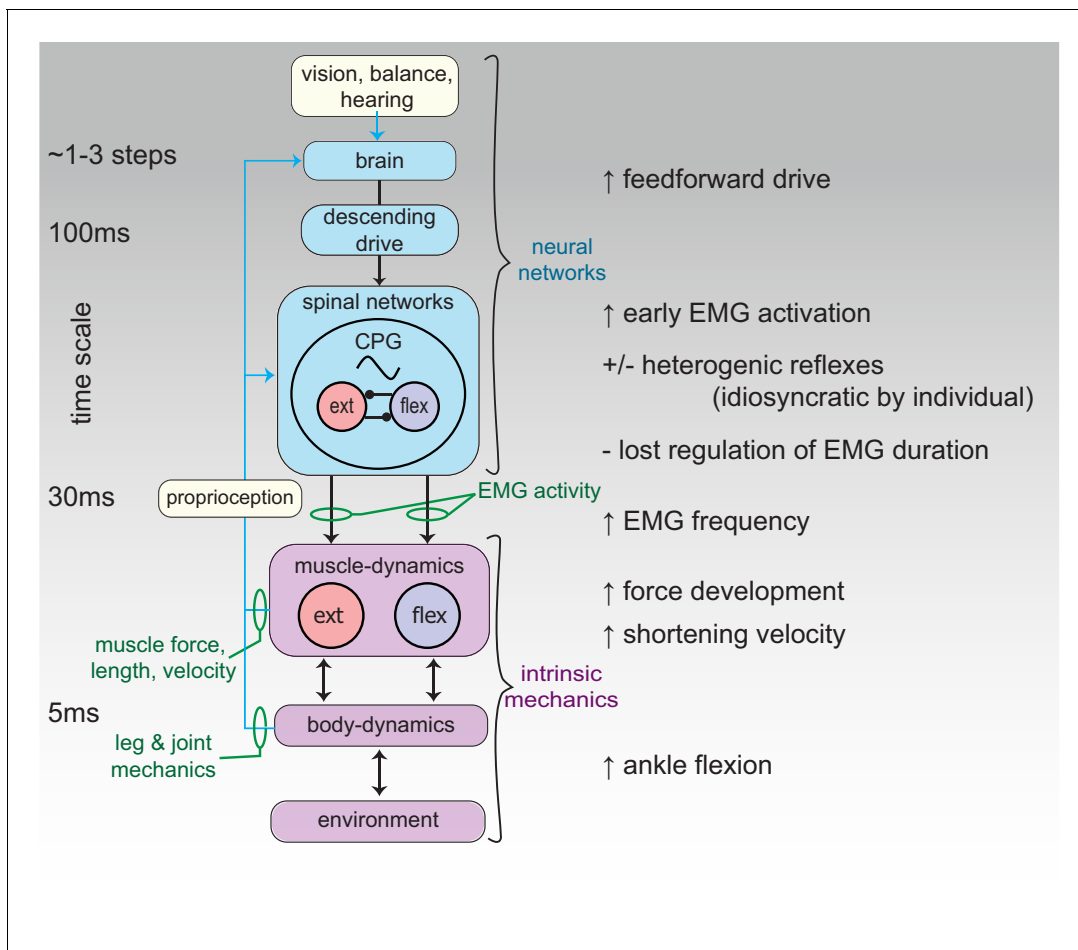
vision, balance, hearing

~1-3 steps

brain

100ms

descending drive

time scale

spinal networks

CPG

ext

flex

neural networks

↑ feedforward drive

↑ early EMG activation

+/- heterogenic reflexes (idiosyncratic by individual)

- lost regulation of EMG duration

30ms

proprioception

EMG activity

↑ EMG frequency

muscle-dynamics

ext

flex

↑ force development

↑ shortening velocity

muscle force, length, velocity

intrinsic mechanics

5ms

body-dynamics

leg & joint mechanics

↑ ankle flexion

environment